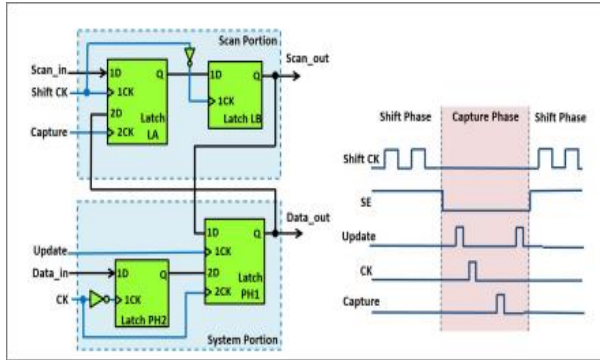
Scan Portion

Scan_in
Shift CK
Capture
1D
1CK
2D
2CK
Q
Latch LA
D
Q
1CK
Latch LB
Scan_out

Data_out
1D
1CK
2D
2CK
Q
Latch PH1
Update
Data_in
1D
1CK
Latch PH2
CK
System Portion

Shift Phase
Capture Phase
Shift Phase
Shift CK
SE
Update
CK
Capture